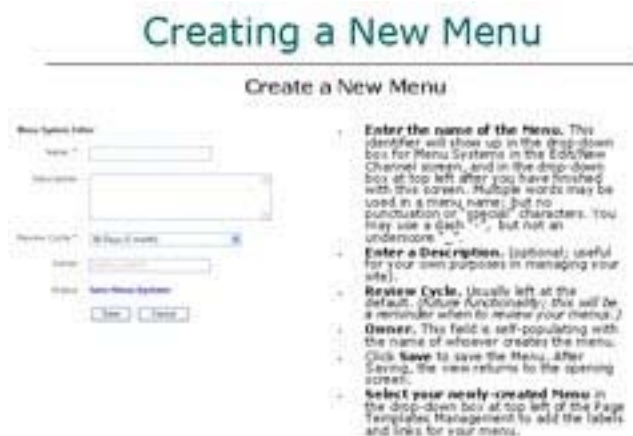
Creating a New Menu

Create a New Menu

Menu System Editor

Name *

Description

Review Cycle *

30 Days (1 month)

Owner

Status

New Menu System

Save

Cancel

Enter the name of the Menu. This identifier will show up in the drop-down box for Menu Systems in the Edit/New Channel screens, and in the drop-down box at top left after you have finished with this screen. Multiple words may be used in a menu name, but no punctuation or "special" characters. You may use a dash "-", but not an underscore "_".

Enter a Description. (optional); useful for your own purposes in managing your site).

Review Cycle. Usually left at the default. (Future functionality; this will be a reminder when to review your menus.)

Owner. This field is self-populating with the name of whoever creates the menu.

Click Save to save the Menu. After Saving, the view returns to the opening screen.

Select your newly-created Menu in the drop-down box at top left of the Page Templates Management to add the labels and links for your menu.